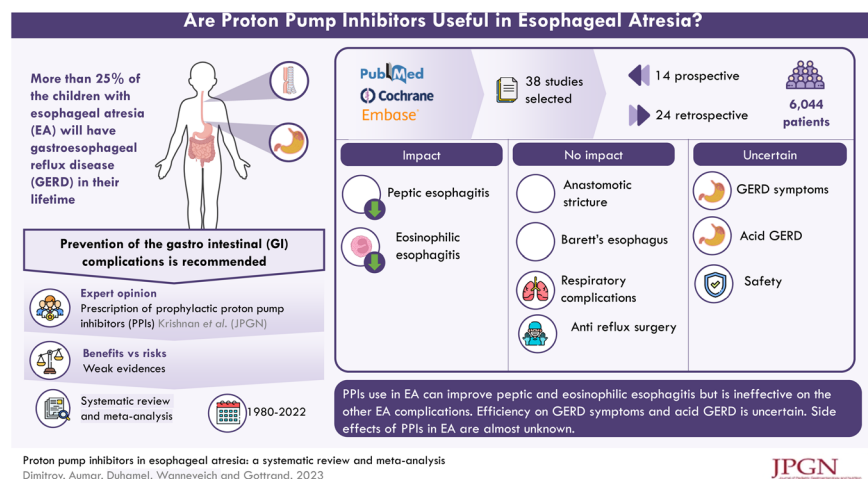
Are Proton Pump Inhibitors Useful in Esophageal Atresia?

More than 25% of the children with esophageal atresia (EA) will have gastroesophageal reflux disease (GERD) in their lifetime

Prevention of the gastro intestinal (GI) complications is recommended

Expert opinion
Prescription of prophylactic proton pump inhibitors (PPIs) Krishnan et al. (JPGN)

Benefits vs risks
Weak evidences

Systematic review and meta-analysis

1980-2022

PubMed
Cochrane
Embase

38 studies selected

14 prospective

24 retrospective

6,044 patients

| Impact | No impact | Uncertain |
|---|---|---|
| Peptic esophagitis | Anastomotic stricture | GERD symptoms |
| Eosinophilic esophagitis | Barett's esophagus | Acid GERD |
| | Respiratory complications | Safety |
| | Anti reflux surgery | |

PPIs use in EA can improve peptic and eosinophilic esophagitis but is ineffective on the other EA complications. Efficiency on GERD symptoms and acid GERD is uncertain. Side effects of PPIs in EA are almost unknown.

Proton pump inhibitors in esophageal atresia: a systematic review and meta-analysis
Dimitrov, Aumar, Duhamel, Wanneveich and Gottrand, 2023

JPGN